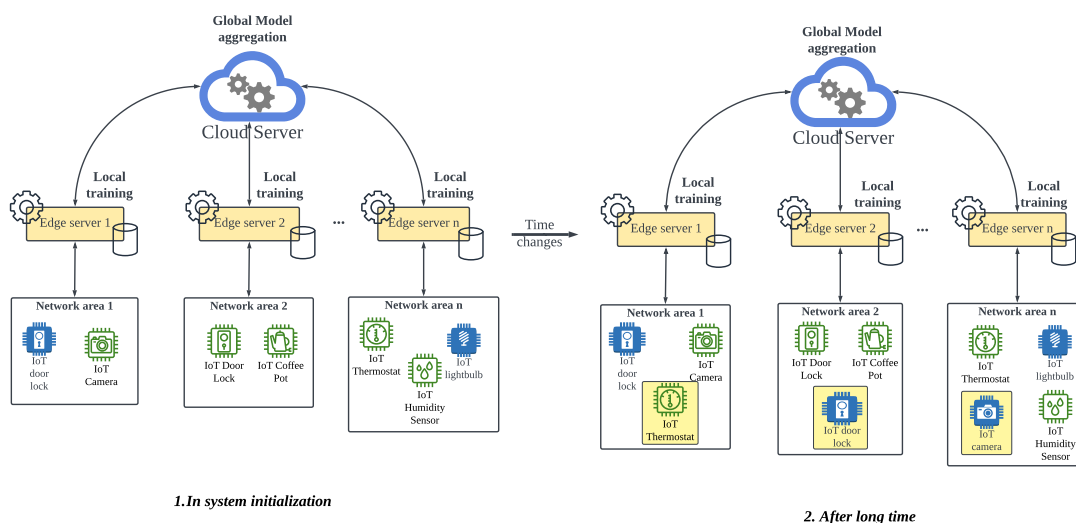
Global Model aggregation

Cloud Server

Local training

Local training

Local training

Edge server 1

Edge server 2

...

Edge server n

Network area 1

IoT door lock

IoT Camera

Network area 2

IoT Door Lock

IoT Coffee Pot

Network area n

IoT Thermostat

IoT lightbulb

IoT Humidity Sensor

1.In system initialization

Time changes

Global Model aggregation

Cloud Server

Local training

Local training

Local training

Edge server 1

Edge server 2

...

Edge server n

Network area 1

IoT door lock

IoT Camera

IoT Thermostat

Network area 2

IoT Door Lock

IoT Coffee Pot

IoT door lock

Network area n

IoT Thermostat

IoT lightbulb

IoT camera

IoT Humidity Sensor

2. After long time